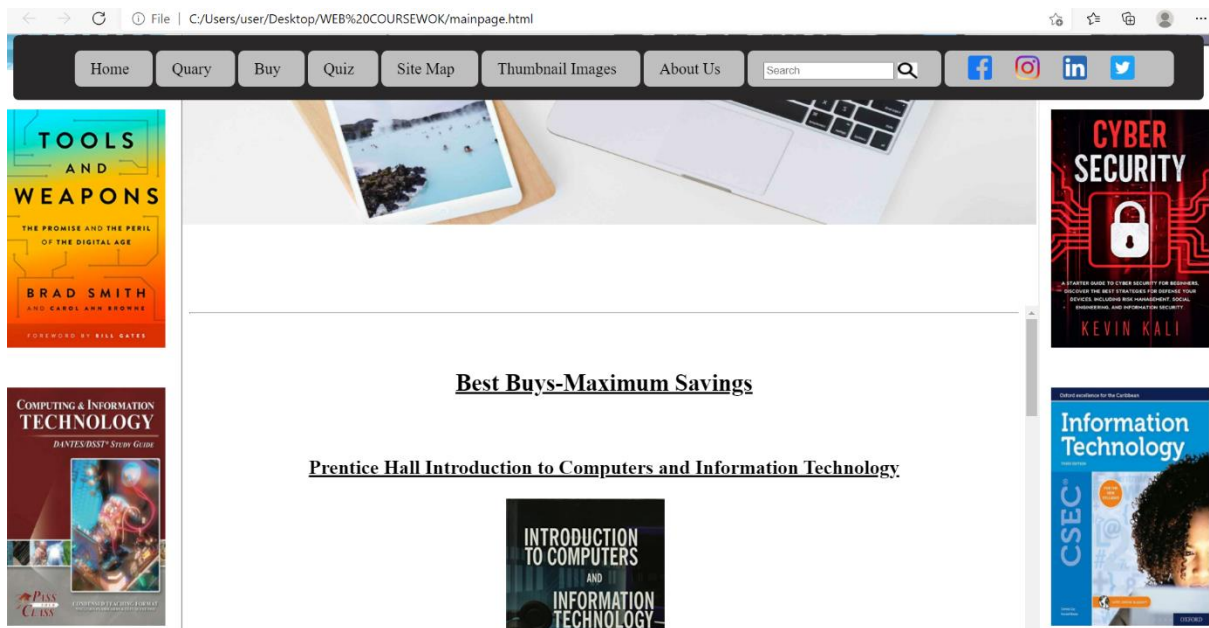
File | C:/Users/user/Desktop/WEB%20COURSEWOK/mainpage.html

Home Quary Buy Quiz Site Map Thumbnail Images About Us Search

TOOLS AND WEAPONS
THE PROMISE AND THE PERIL OF THE DIGITAL AGE
BRAD SMITH
AND CAROL ANN BROWNE
FOREWORD BY BILL GATES

CYBER SECURITY
A STARTER GUIDE TO CYBER SECURITY FOR BEGINNERS, DISCOVER THE BEST STRATEGIES FOR DEFENSE YOUR DEVICES, INCLUDING RISK MANAGEMENT, SOCIAL ENGINEERING, AND INFORMATION SECURITY
KEVIN KALI

Best Buys-Maximum Savings

Prentice Hall Introduction to Computers and Information Technology

INTRODUCTION TO COMPUTERS AND INFORMATION TECHNOLOGY

COMPUTING & INFORMATION TECHNOLOGY
DANTES/DSST® STUDY GUIDE
PASS CLASS

Oxford excellence for the Caribbean
Information Technology
CSEC®
OXFORD